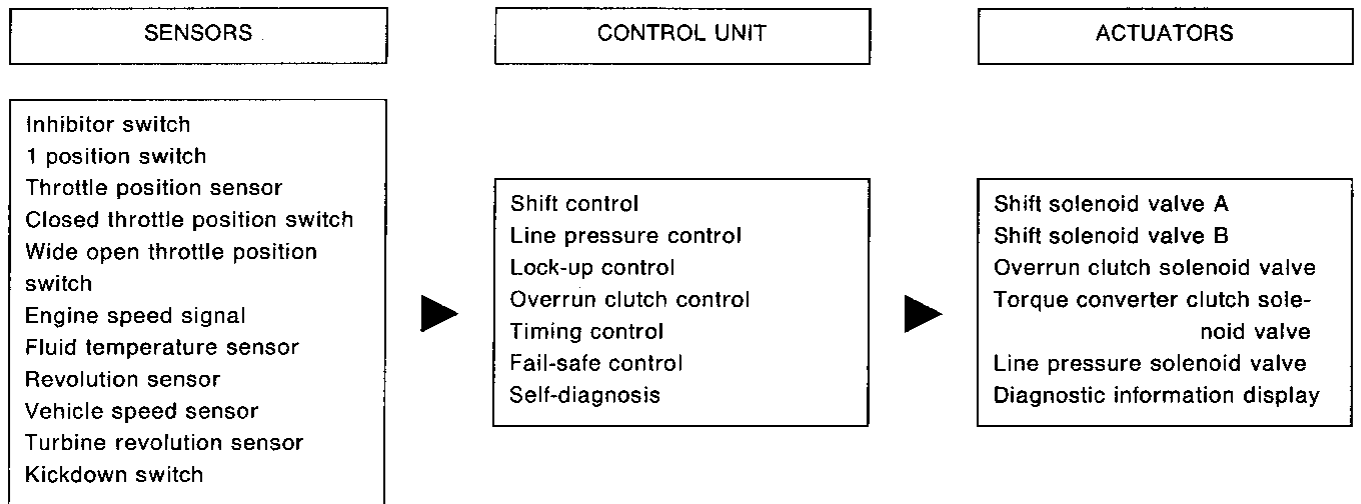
SENSORS

CONTROL UNIT

ACTUATORS

Inhibitor switch
1 position switch
Throttle position sensor
Closed throttle position switch
Wide open throttle position switch
Engine speed signal
Fluid temperature sensor
Revolution sensor
Vehicle speed sensor
Turbine revolution sensor
Kickdown switch

Shift control
Line pressure control
Lock-up control
Overrun clutch control
Timing control
Fail-safe control
Self-diagnosis

Shift solenoid valve A
Shift solenoid valve B
Overrun clutch solenoid valve
Torque converter clutch solenoid valve
Line pressure solenoid valve
Diagnostic information display